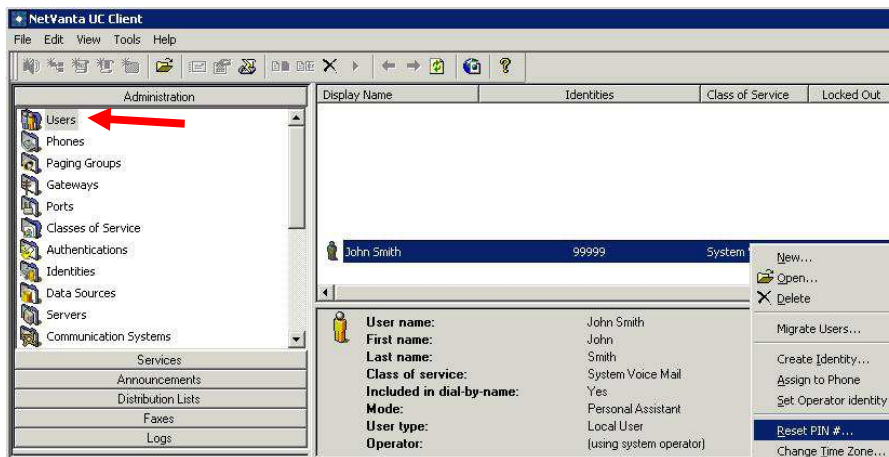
NetVanta UC Client

File Edit View Tools Help

Administration

Users
Phones
Paging Groups
Gateways
Ports
Classes of Service
Authentications
Identities
Data Sources
Servers
Communication Systems

Services
Announcements
Distribution Lists
Faxes
Logs

| Display Name | Identities | Class of Service | Locked Out |
|---|---|---|---|
| John Smith | 99999 | System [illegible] | |

New...
Open...
Delete
Migrate Users...
Create Identity...
Assign to Phone
Set Operator identity
Reset PIN #...
Change Time Zone...

User name: John Smith
First name: John
Last name: Smith
Class of service: System Voice Mail
Included in dial-by-name: Yes
Mode: Personal Assistant
User type: Local User
Operator: (using system operator)